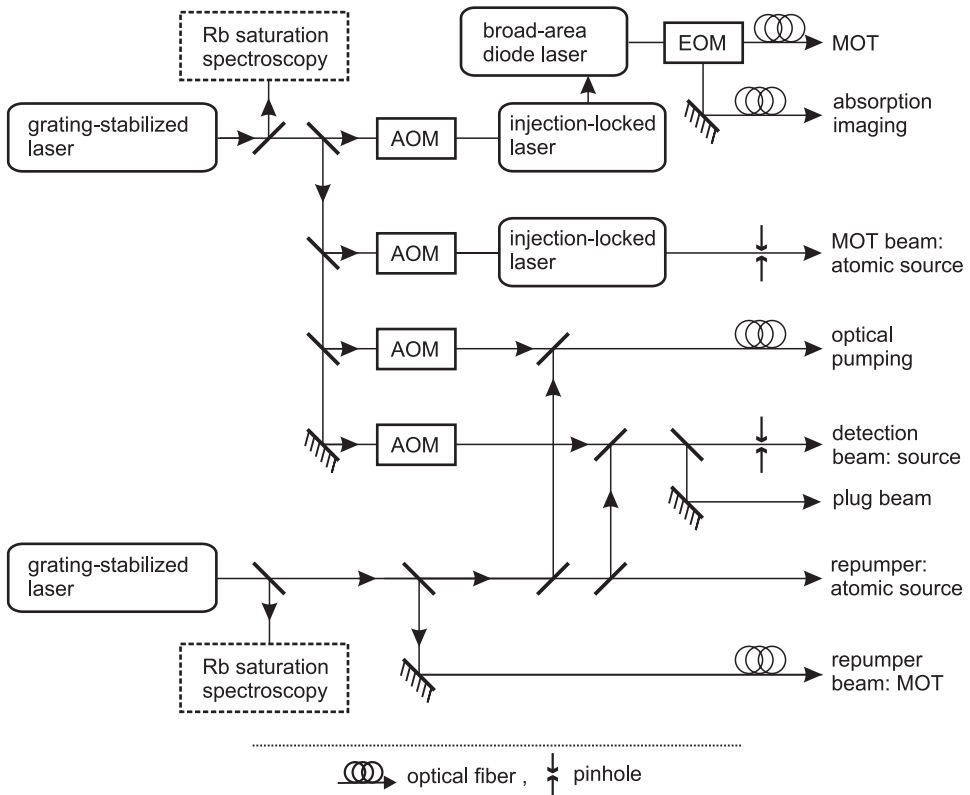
Rb saturation spectroscopy

broad-area diode laser

EOM

MOT

absorption imaging

grating-stabilized laser

AOM

injection-locked laser

AOM

injection-locked laser

MOT beam: atomic source

AOM

optical pumping

AOM

detection beam: source

plug beam

grating-stabilized laser

repumper: atomic source

Rb saturation spectroscopy

repumper beam: MOT

optical fiber , pinhole